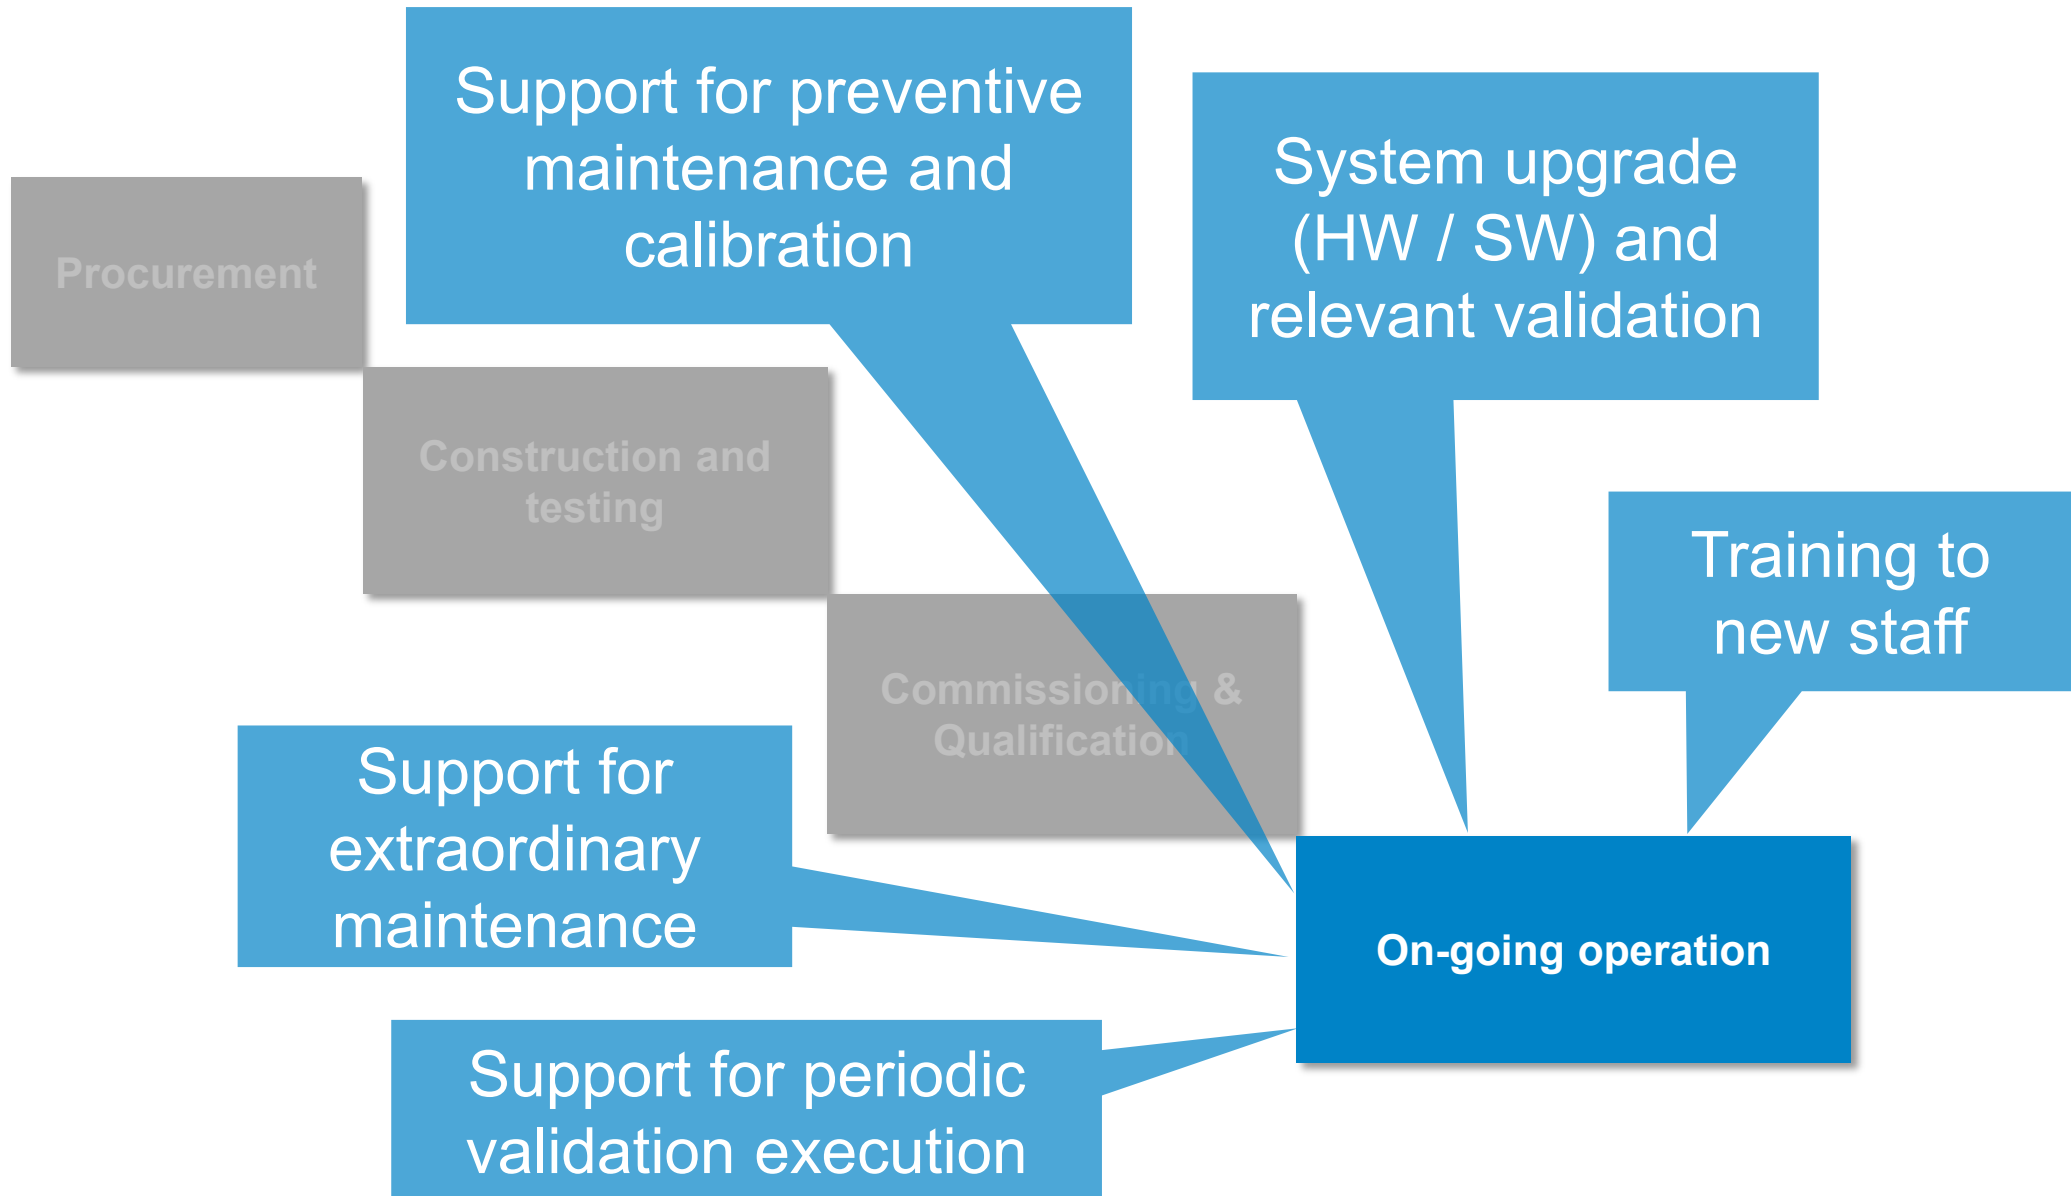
Procurement

Support for preventive maintenance and calibration

System upgrade (HW / SW) and relevant validation

Construction and testing

Training to new staff

Commissioning & Qualification

Support for extraordinary maintenance

On-going operation

Support for periodic validation execution